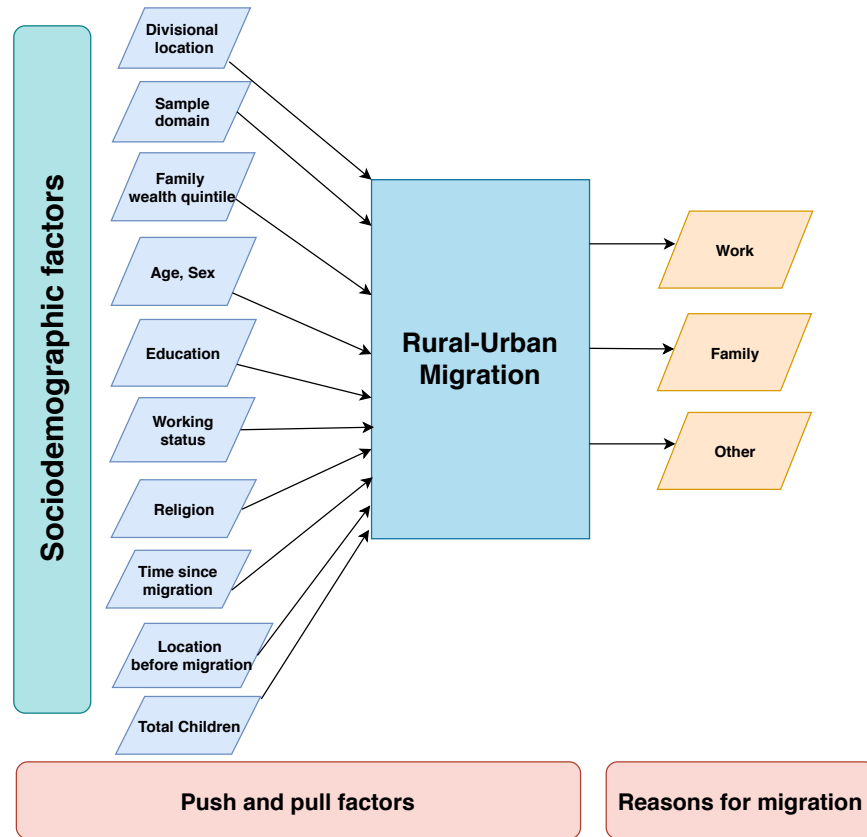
Sociodemographic factors

Divisional location

Sample domain

Family wealth quintile

Age, Sex

Education

Working status

Religion

Time since migration

Location before migration

Total Children

Rural-Urban Migration

Work

Family

Other

Push and pull factors

Reasons for migration